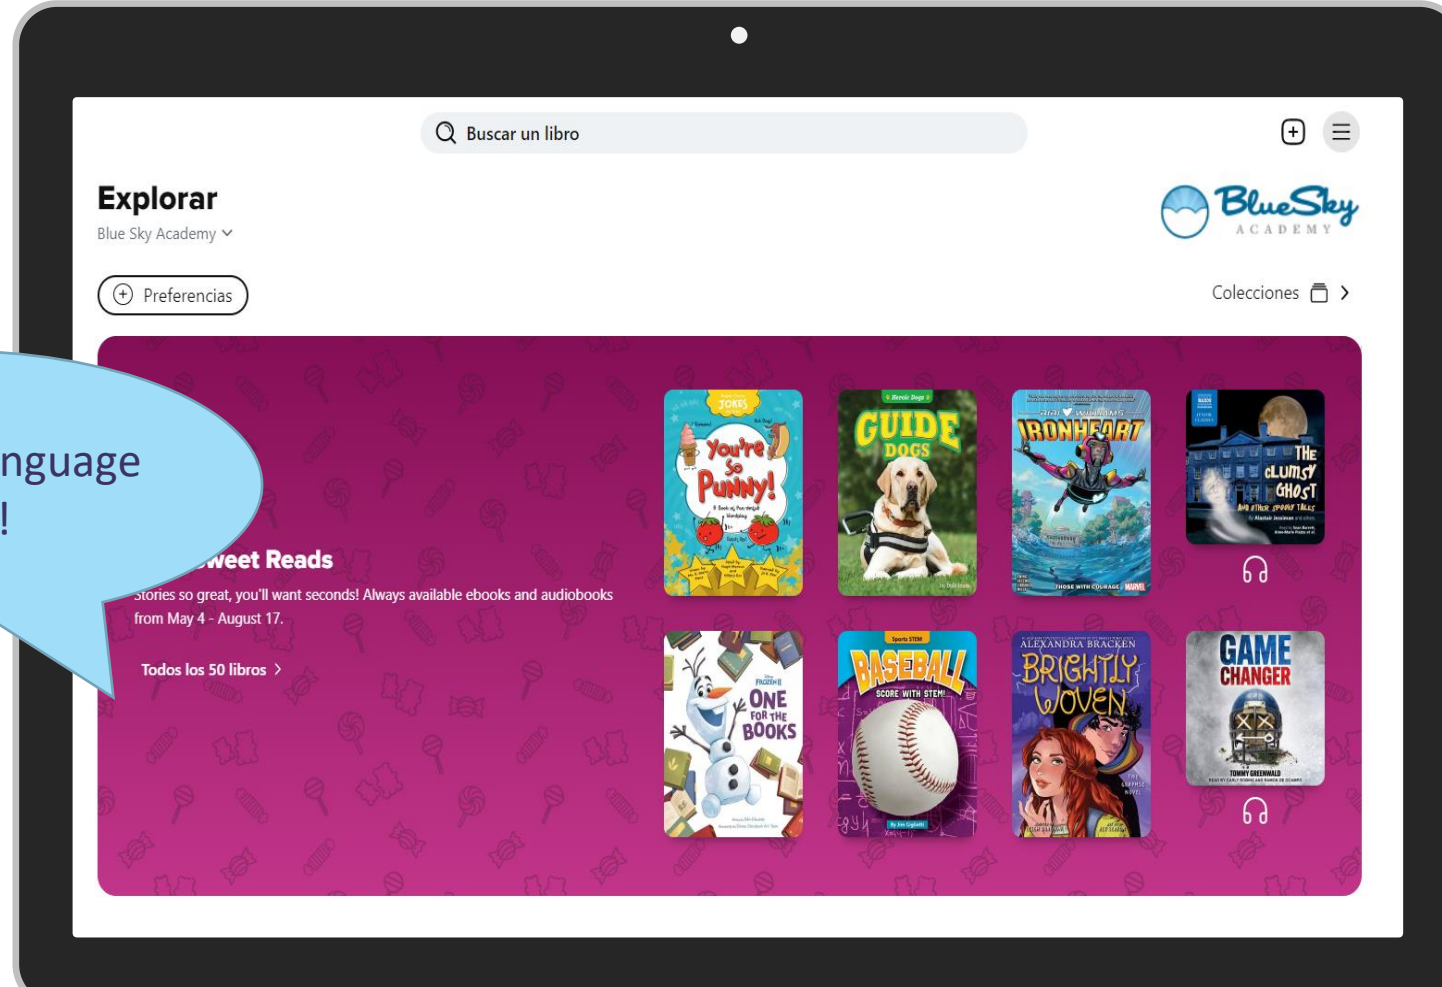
Buscar un libro

Explorar

Blue Sky Academy

BlueSky ACADEMY

Preferencias

Colecciones

nguage
!

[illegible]weet Reads

Stories so great, you'll want seconds! Always available ebooks and audiobooks from May 4 - August 17.

Todos los 50 libros

JOKES You're So Punny!

Heroic Dogs GUIDE DOGS

IRONHEART

THE CLUMSY GHOST AND OTHER SPOOKY TALES

FROZEN II ONE FOR THE BOOKS

Sports STEM BASEBALL SCORE WITH STEM!

ALEXANDRA BRACKEN BRIGHTLY WOVEN

GAME CHANGER TOMMY GREENWALD